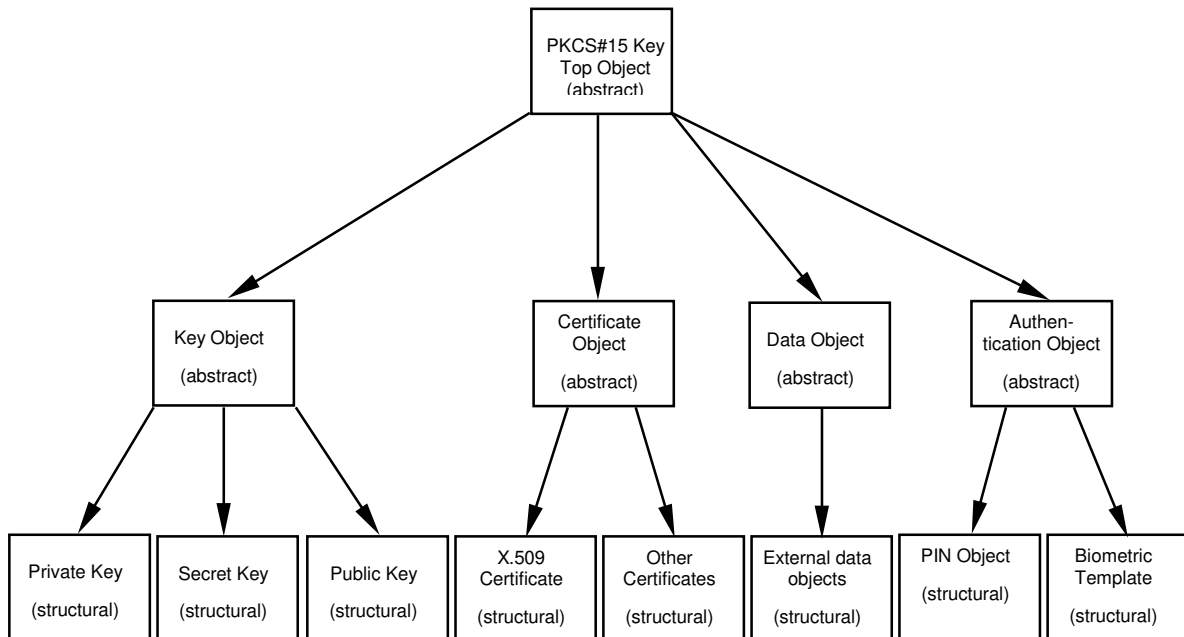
PKCS#15 Key Top Object (abstract)

Key Object

(abstract)

Certificate Object

(abstract)

Data Object

(abstract)

Authentication Object

(abstract)

Private Key

(structural)

Secret Key

(structural)

Public Key

(structural)

X.509 Certificate

(structural)

Other Certificates

(structural)

External data objects

(structural)

PIN Object

(structural)

Biometric Template

(structural)